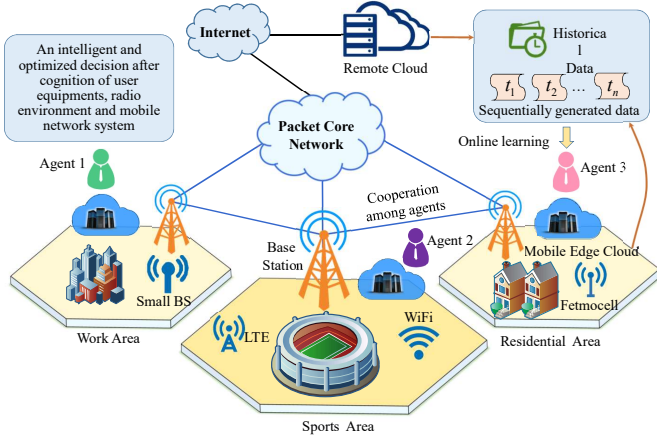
An intelligent and optimized decision after cognition of user equipments, radio environment and mobile network system

Internet

Remote Cloud

Historica l Data

$t_1$ $t_2$ ... $t_n$

Sequentially generated data

Online learning

Agent 1

Packet Core Network

Agent 3

Cooperation among agents

Base Station

Agent 2

Mobile Edge Cloud

Small BS

Fetmocell

Work Area

LTE

WiFi

Residential Area

Sports Area